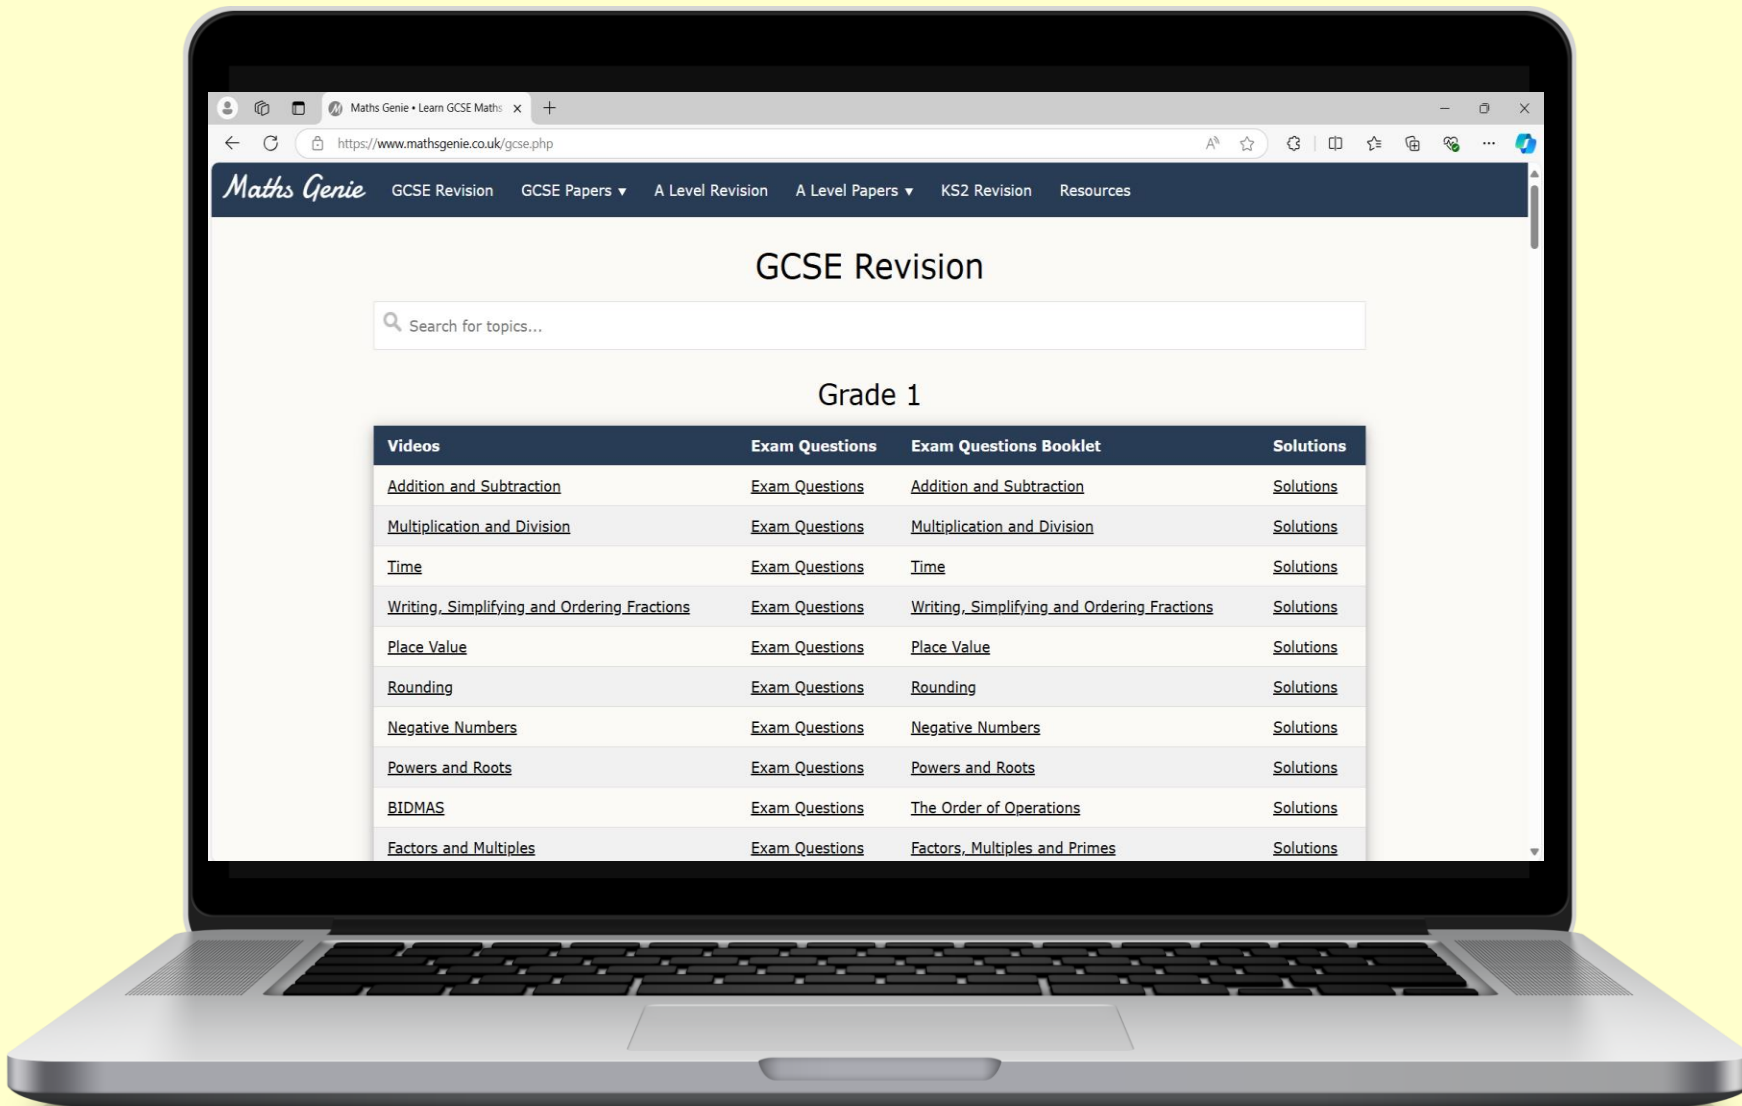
Maths Genie • Learn GCSE Maths

https://www.mathsgenie.co.uk/gcse.php

Maths Genie GCSE Revision GCSE Papers ▾ A Level Revision A Level Papers ▾ KS2 Revision Resources

GCSE Revision

Search for topics...

Grade 1

| Videos | Exam Questions | Exam Questions Booklet | Solutions |
|---|---|---|---|
| Addition and Subtraction | Exam Questions | Addition and Subtraction | Solutions |
| Multiplication and Division | Exam Questions | Multiplication and Division | Solutions |
| Time | Exam Questions | Time | Solutions |
| Writing, Simplifying and Ordering Fractions | Exam Questions | Writing, Simplifying and Ordering Fractions | Solutions |
| Place Value | Exam Questions | Place Value | Solutions |
| Rounding | Exam Questions | Rounding | Solutions |
| Negative Numbers | Exam Questions | Negative Numbers | Solutions |
| Powers and Roots | Exam Questions | Powers and Roots | Solutions |
| BIDMAS | Exam Questions | The Order of Operations | Solutions |
| Factors and Multiples | Exam Questions | Factors, Multiples and Primes | Solutions |